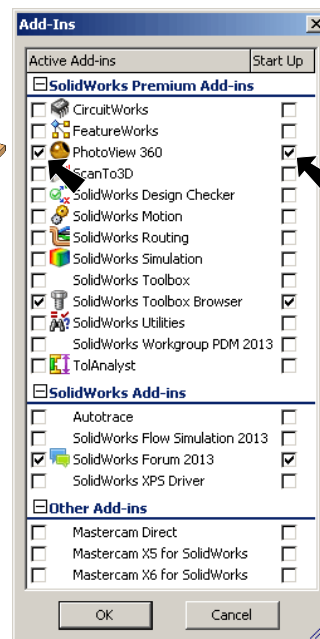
Add-Ins

| Active Add-ins | Start Up |
|---|---|
| SolidWorks Premium Add-ins | |
| CircuitWorks | |
| FeatureWorks | |
| PhotoView 360 | |
| ScanTo3D | |
| SolidWorks Design Checker | |
| SolidWorks Motion | |
| SolidWorks Routing | |
| SolidWorks Simulation | |
| SolidWorks Toolbox | |
| SolidWorks Toolbox Browser | |
| SolidWorks Utilities | |
| SolidWorks Workgroup PDM 2013 | |
| TolAnalyst | |
| SolidWorks Add-ins | |
| Autotrace | |
| SolidWorks Flow Simulation 2013 | |
| SolidWorks Forum 2013 | |
| SolidWorks XPS Driver | |
| Other Add-ins | |
| Mastercam Direct | |
| Mastercam X5 for SolidWorks | |
| Mastercam X6 for SolidWorks | |

OK Cancel